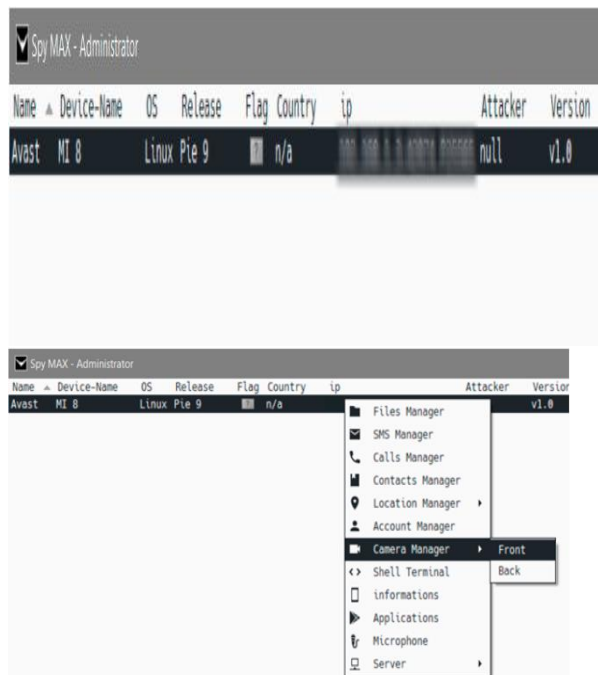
Spy MAX - Administrator

| Name | Device-Name | OS | Release | Flag | Country | ip | Attacker | Version |
|---|---|---|---|---|---|---|---|---|
| Avast | MI 8 | Linux | Pie 9 | | n/a | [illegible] | null | v1.0 |

Spy MAX - Administrator

| Name | Device-Name | OS | Release | Flag | Country | ip | Attacker | Version |
|---|---|---|---|---|---|---|---|---|
| Avast | MI 8 | Linux | Pie 9 | | n/a | | | v1.0 |

Files Manager
SMS Manager
Calls Manager
Contacts Manager
Location Manager
Account Manager
Camera Manager
Front
Back
Shell Terminal
informations
Applications
Microphone
Server